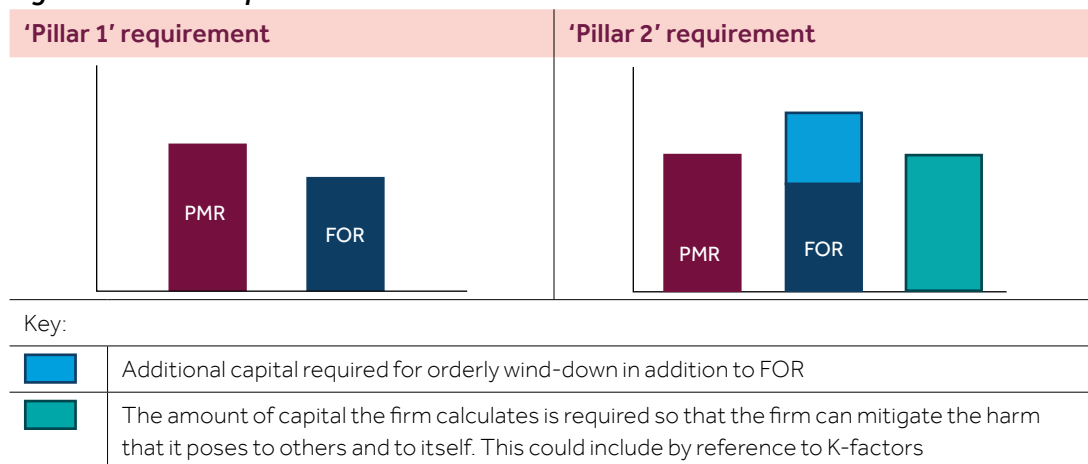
| 'Pillar 1' requirement | 'Pillar 2' requirement |
|---|---|

PMR

FOR

PMR

FOR

Key:

| | |
|---|---|
| | Additional capital required for orderly wind-down in addition to FOR |
| | The amount of capital the firm calculates is required so that the firm can mitigate the harm that it poses to others and to itself. This could include by reference to K-factors |